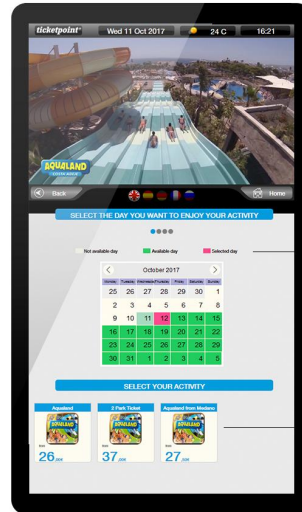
ticketpoint Wed 11 Oct 2017 24 C 16:21

AQUALAND

Back Home

SELECT THE DAY YOU WANT TO ENJOY YOUR ACTIVITY

Not available day Available day Selected day

October 2017

| Monday | Tuesday | Wednesday | Thursday | Friday | Saturday | Sunday |
|---|---|---|---|---|---|---|
| 25 | 26 | 27 | 28 | 29 | 30 | 1 |
| 2 | 3 | 4 | 5 | 6 | 7 | 8 |
| 9 | 10 | 11 | 12 | 13 | 14 | 15 |
| 16 | 17 | 18 | 19 | 20 | 21 | 22 |
| 23 | 24 | 25 | 26 | 27 | 28 | 29 |
| 30 | 31 | 1 | 2 | 3 | 4 | 5 |

SELECT YOUR ACTIVITY

Aqualand
AQUALAND
26,00€

2 Park Ticket
AQUALAND
37,00€

Aqualand from Medano
AQUALAND
27,00€